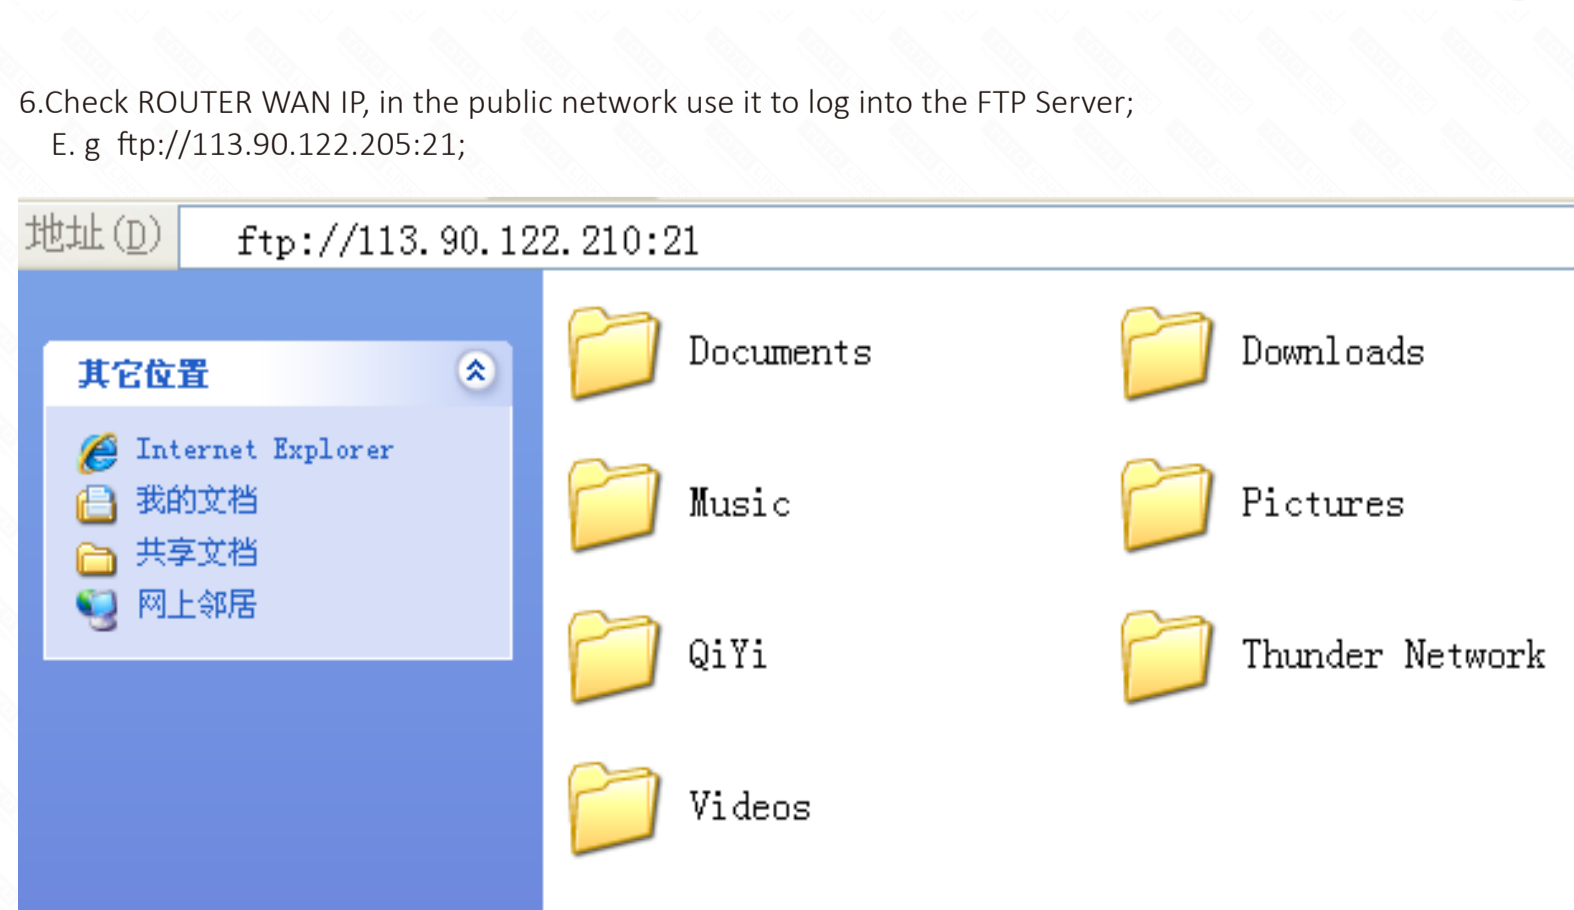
6.Check ROUTER WAN IP, in the public network use it to log into the FTP Server;
E. g ftp://113.90.122.205:21;

地址(D) ftp://113.90.122.210:21

其它位置

Internet Explorer
我的文档
共享文档
网上邻居

Documents
Downloads
Music
Pictures
QiYi
Thunder Network
Videos